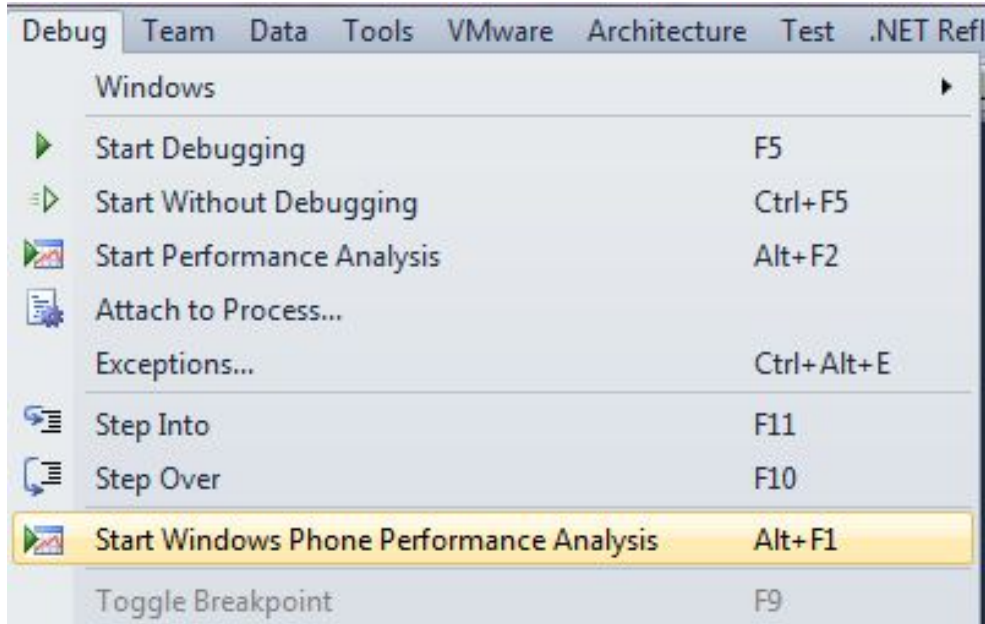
Debug Team Data Tools VMware Architecture Test .NET Refl

Windows

Start Debugging F5

Start Without Debugging Ctrl+F5

Start Performance Analysis Alt+F2

Attach to Process...

Exceptions... Ctrl+Alt+E

Step Into F11

Step Over F10

Start Windows Phone Performance Analysis Alt+F1

Toggle Breakpoint F9